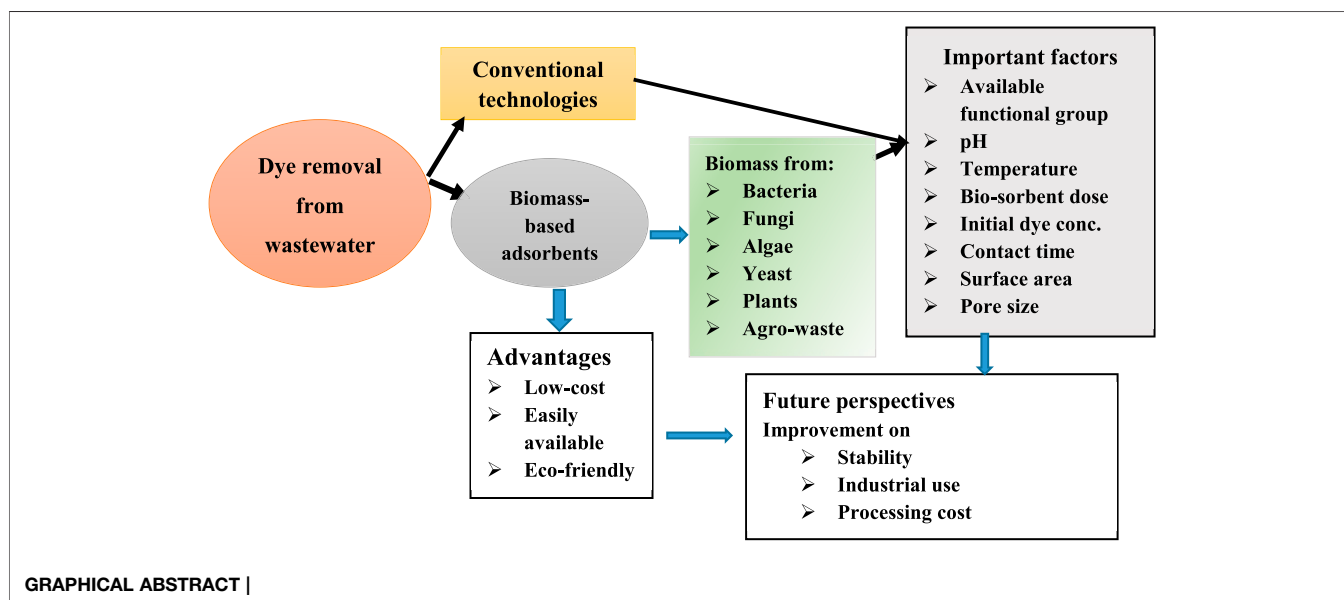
Dye removal from wastewater

Conventional technologies

Biomass-based adsorbents

Biomass from:
➢ Bacteria
➢ Fungi
➢ Algae
➢ Yeast
➢ Plants
➢ Agro-waste

Important factors
➢ Available functional group
➢ pH
➢ Temperature
➢ Bio-sorbent dose
➢ Initial dye conc.
➢ Contact time
➢ Surface area
➢ Pore size

Advantages
➢ Low-cost
➢ Easily available
➢ Eco-friendly

Future perspectives
Improvement on
➢ Stability
➢ Industrial use
➢ Processing cost

GRAPHICAL ABSTRACT |